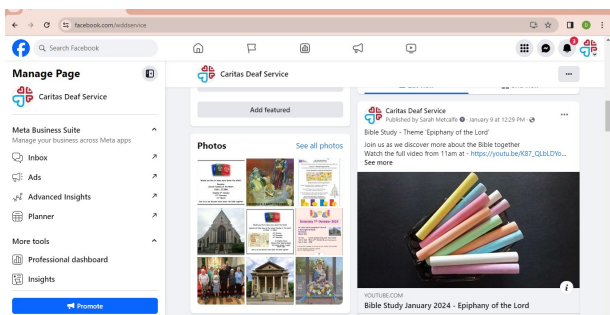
facebook.com/wddservice

Search Facebook

Manage Page

Caritas Deaf Service

Meta Business Suite
Manage your business across Meta apps

Inbox

Ads

Advanced Insights

Planner

More tools

Professional dashboard

Insights

Promote

Caritas Deaf Service

Add featured

Photos

See all photos

Caritas Deaf Service
Published by Sarah Metcalfe · January 9 at 12:29 PM ·

Bible Study - Theme 'Epiphany of the Lord'

Join us as we discover more about the Bible together
Watch the full video from 11am at - https://youtu.be/K87_QLbLDYo...
See more

YOUTUBE.COM
Bible Study January 2024 - Epiphany of the Lord